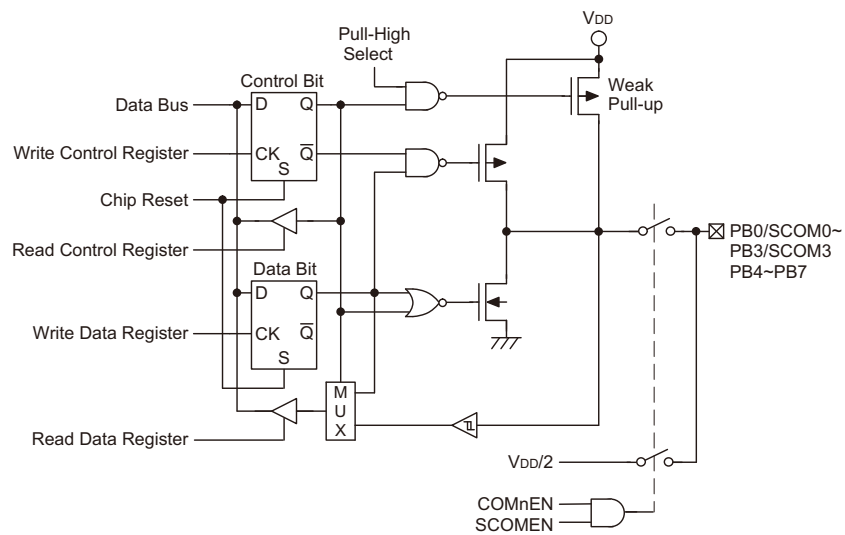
Pull-High Select

$V_{DD}$

Control Bit

Weak Pull-up

Data Bus

D Q

Write Control Register

CK $\overline{Q}$

S

Chip Reset

Read Control Register

PB0/SCOM0~ PB3/SCOM3 PB4~PB7

Data Bit

D Q

Write Data Register

CK $\overline{Q}$

S

M U X

Read Data Register

$V_{DD}/2$

COMnEN

SCOMEN